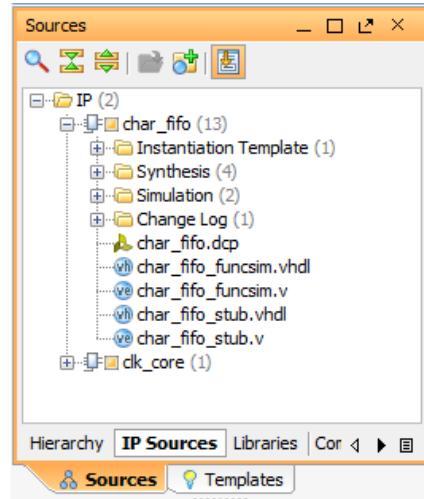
Sources

IP (2)
char_fifo (13)
Instantiation Template (1)
Synthesis (4)
Simulation (2)
Change Log (1)
char_fifo.dcp
vh char_fifo_funcsim.vhdl
ve char_fifo_funcsim.v
vh char_fifo_stub.vhdl
ve char_fifo_stub.v
clk_core (1)

Hierarchy | IP Sources | Libraries | Cor

Sources | Templates